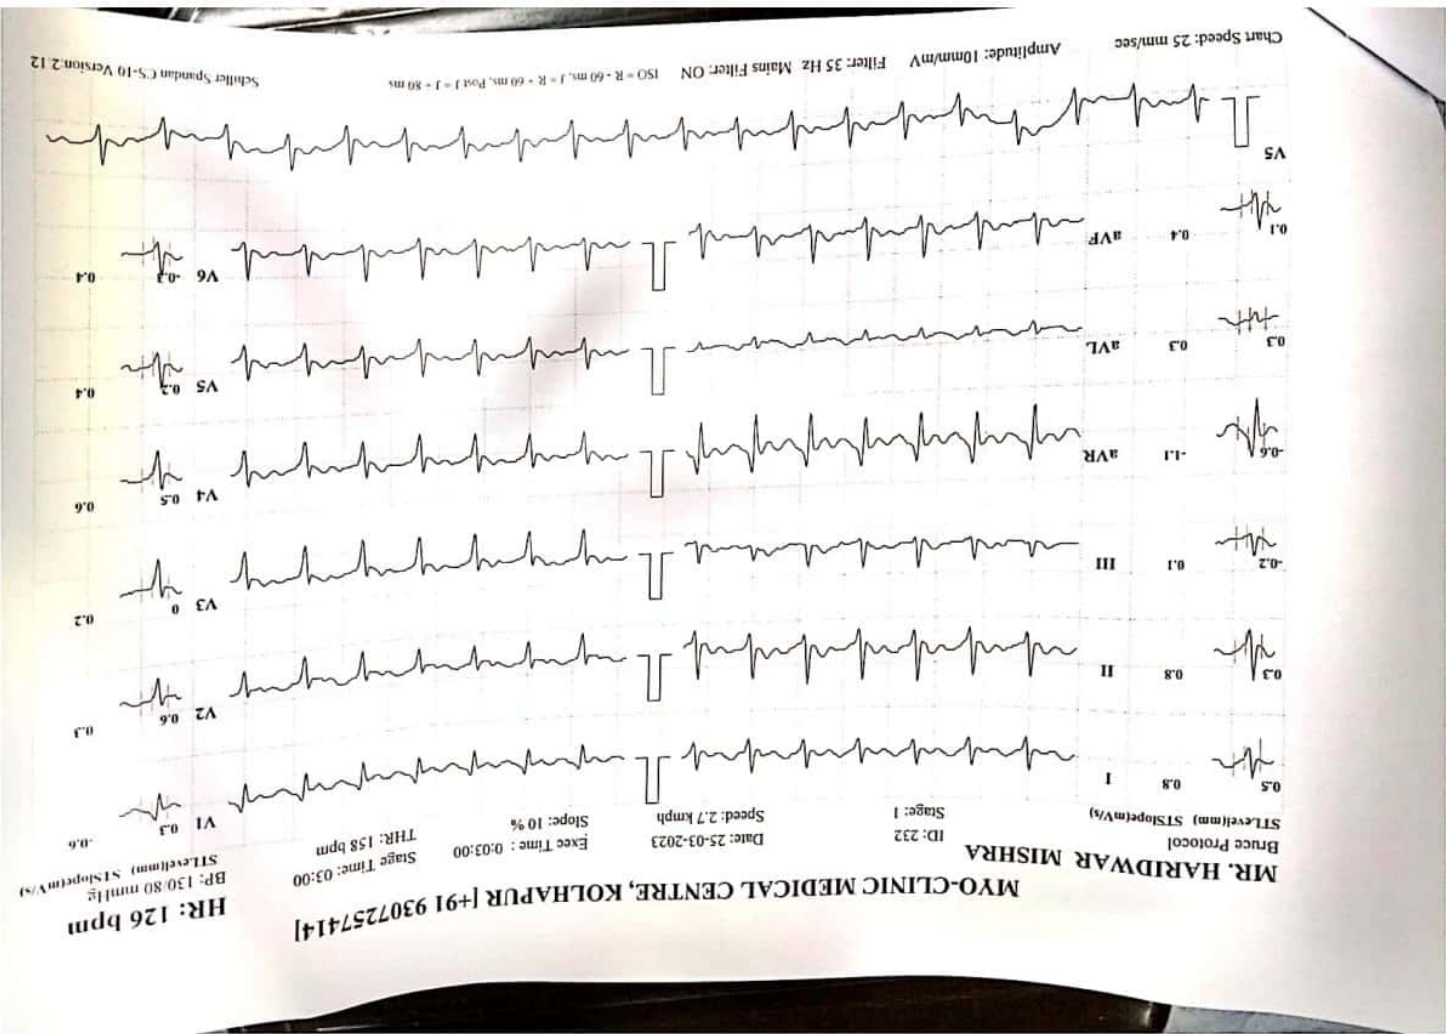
MR. HARIDWAR MISHRA
MYO-CLINIC MEDICAL CENTRE, KOLHAPUR [+91 9307257414]
HR: 126 bpm
BP: 130/80 mmHg
STLevel(mm) STSlope(mV/s)

Bruce Protocol
ID: 232
Date: 25-03-2023
Exec Time : 0:03:00
Stage Time: 03:00
THR: 158 bpm
Stage: 1
Speed: 2.7 kmph
Slope: 10 %

STLevel(mm) STSlope(mV/s)

0.5 0.8 I
0.3 0.8 II
-0.2 0.1 III
-0.6 -1.1 aVR
0.3 0.3 aVL
0.1 0.4 aVF

-0.6 V1 0.3
0.3 V2 0.6
0.2 V3 0
0.6 V4 0.5
0.4 V5 0.2
0.4 V6 -0.2

V5

Chart Speed: 25 mm/sec Amplitude: 10mm/mV Filter: 35 Hz Mains Filter: ON ISO = R - 60 ms, J = R + 60 ms, PostJ = J + 80 ms Schiller Spandan CS-10 Version:2.12